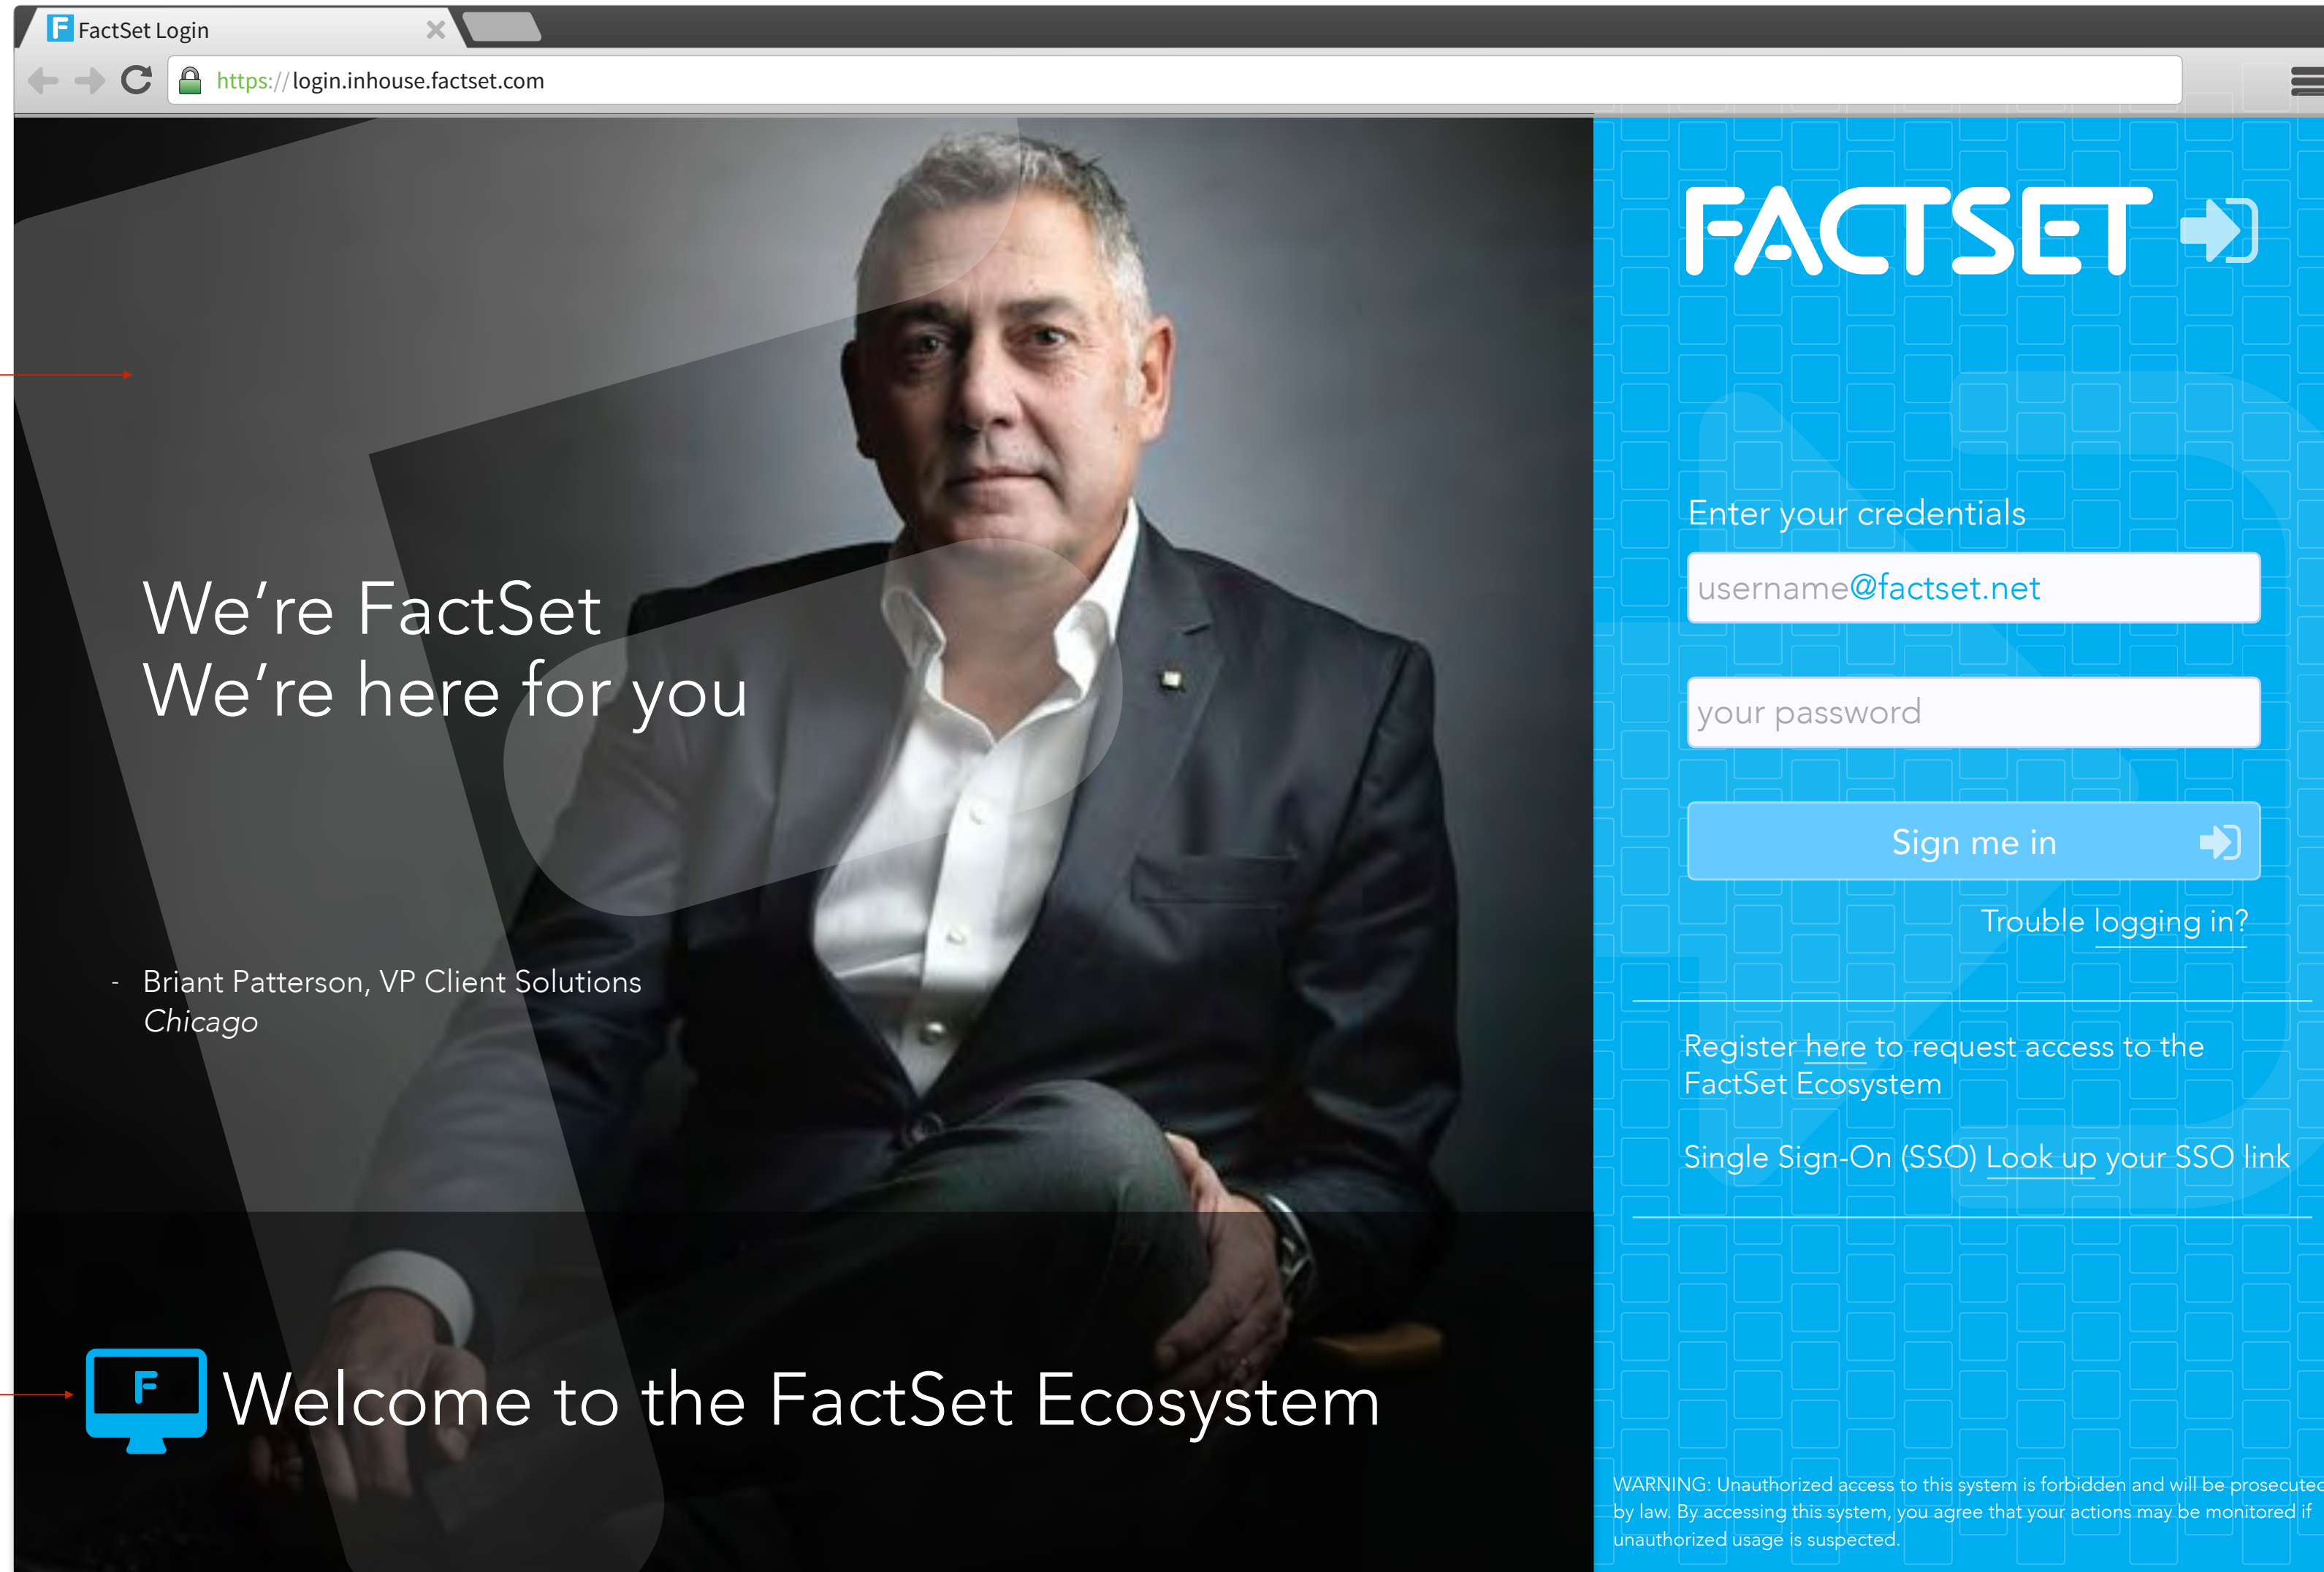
FactSet Login

https://login.inhouse.factset.com

We're FactSet
We're here for you

- Briant Patterson, VP Client Solutions
Chicago

F

Welcome to the FactSet Ecosystem

FACTSET

Enter your credentials

username@factset.net

your password

Sign me in

Trouble logging in?

Register here to request access to the FactSet Ecosystem

Single Sign-On (SSO) Look up your SSO link

WARNING: Unauthorized access to this system is forbidden and will be prosecuted by law. By accessing this system, you agree that your actions may be monitored if unauthorized usage is suspected.